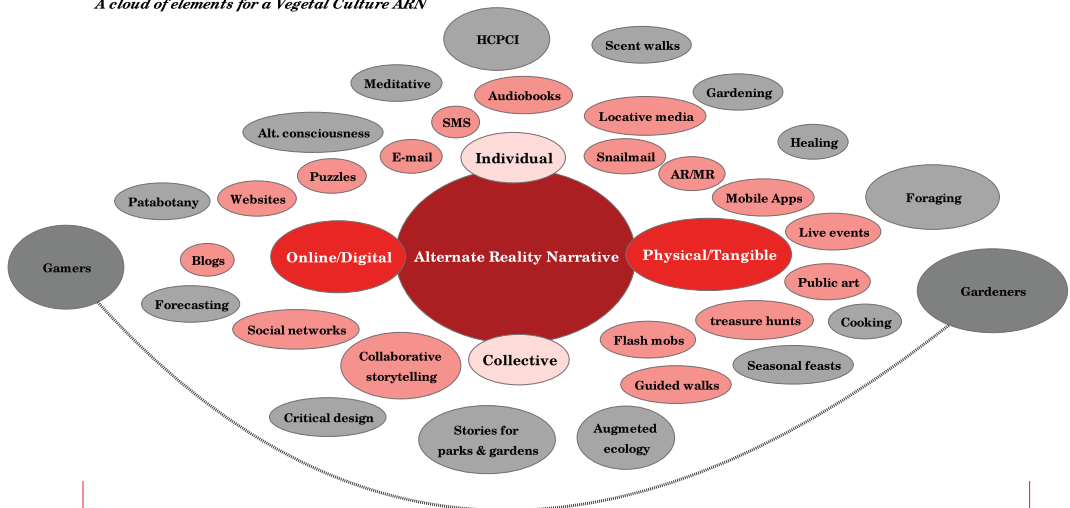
A cloud of elements for a Vegetal Culture ARN

HCPCI

Scent walks

Meditative

Audiobooks

Gardening

SMS

Locative media

Alt. consciousness

Healing

E-mail

Individual

Snailmail

Puzzles

AR/MR

Foraging

Patabotany

Websites

Mobile Apps

Live events

Gamers

Blogs

Online/Digital

Alternate Reality Narrative

Physical/Tangible

Gardeners

Public art

Forecasting

treasure hunts

Cooking

Social networks

Flash mobs

Collaborative storytelling

Collective

Seasonal feasts

Guided walks

Critical design

Stories for parks & gardens

Augmeted ecology